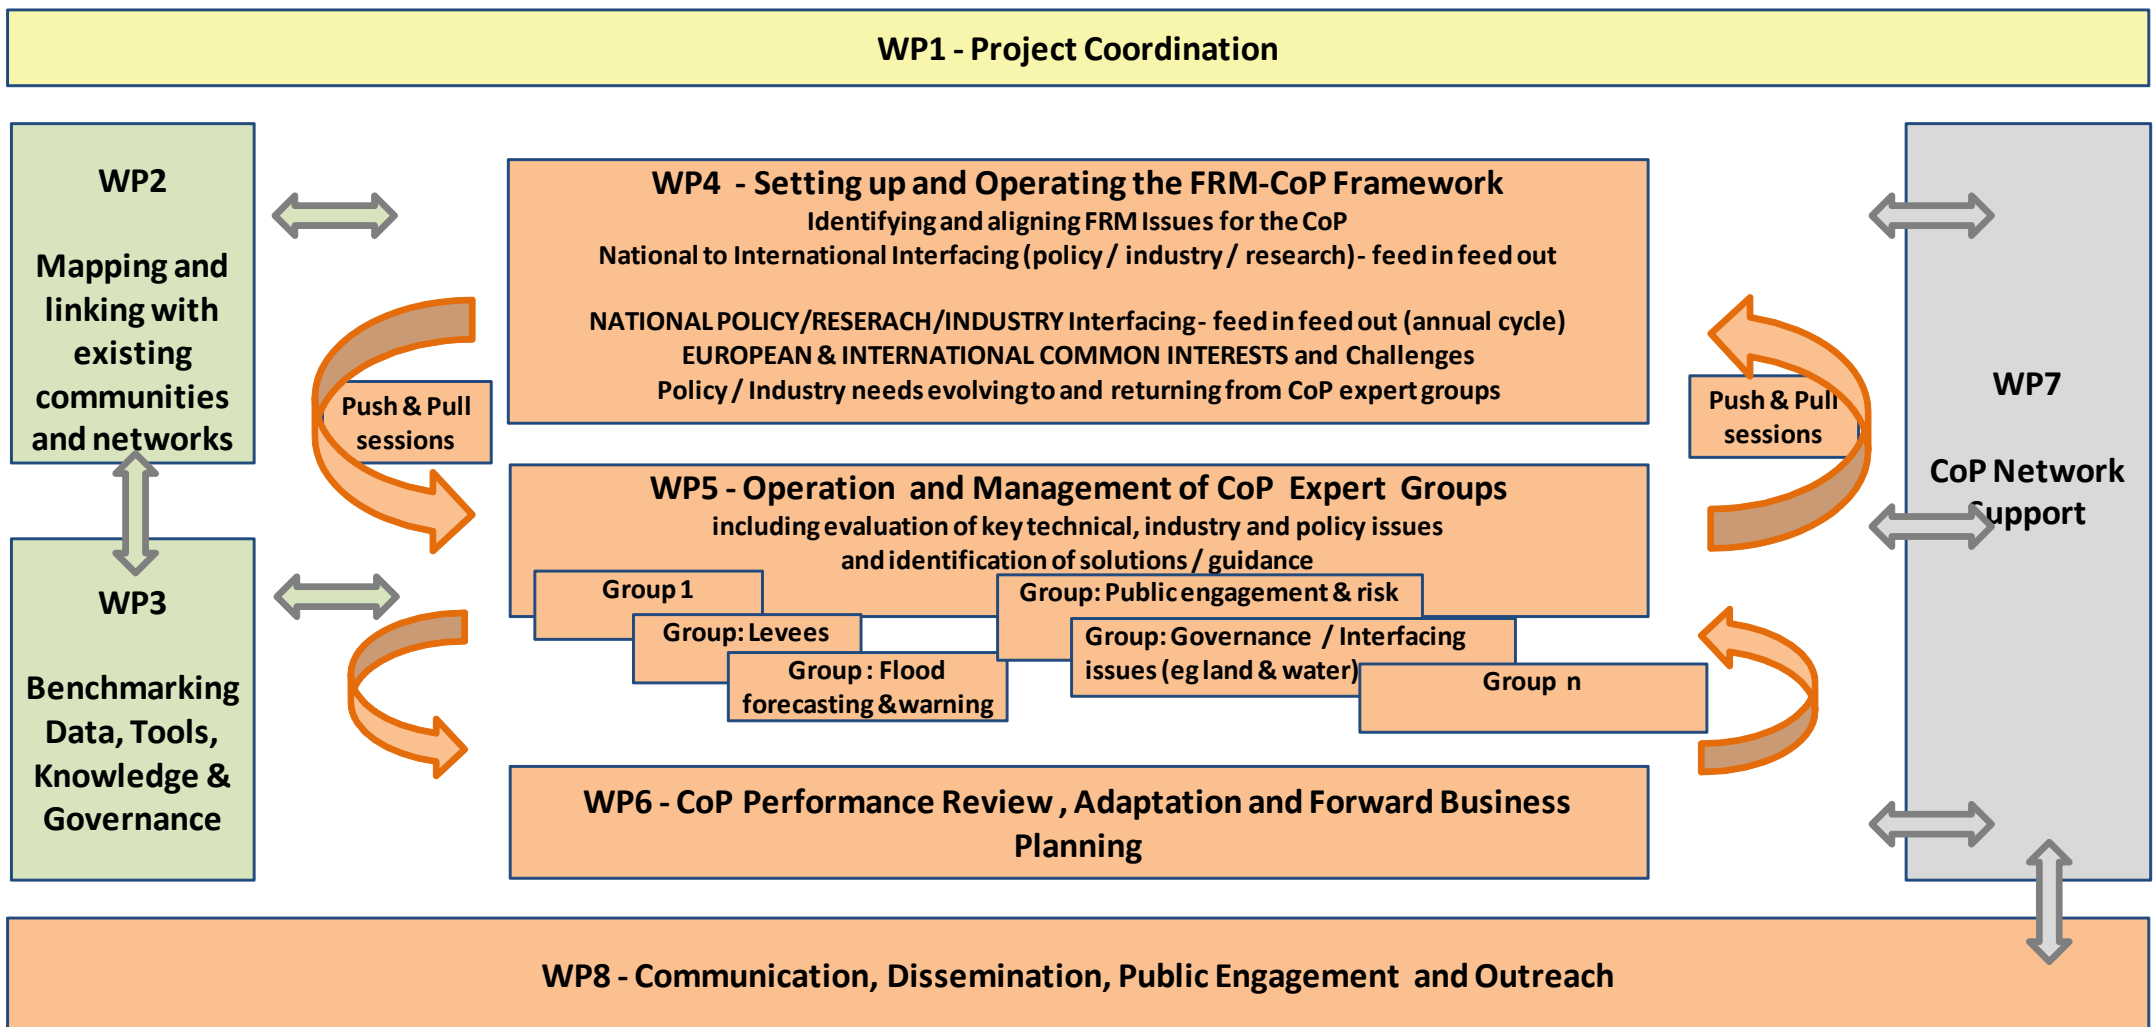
WP1 - Project Coordination

WP2

Mapping and linking with existing communities and networks

WP3

Benchmarking Data, Tools, Knowledge & Governance

Push & Pull sessions

WP4 - Setting up and Operating the FRM-CoP Framework
Identifying and aligning FRM Issues for the CoP
National to International Interfacing (policy / industry / research) - feed in feed out

NATIONAL POLICY/RESERACH/INDUSTRY Interfacing - feed in feed out (annual cycle)
EUROPEAN & INTERNATIONAL COMMON INTERESTS and Challenges
Policy / Industry needs evolving to and returning from CoP expert groups

WP5 - Operation and Management of CoP Expert Groups
including evaluation of key technical, industry and policy issues
and identification of solutions / guidance

Group 1

Group: Levees

Group : Flood forecasting & warning

Group: Public engagement & risk

Group: Governance / Interfacing issues (eg land & water)

Group n

WP6 - CoP Performance Review , Adaptation and Forward Business Planning

Push & Pull sessions

WP7

CoP Network Support

WP8 - Communication, Dissemination, Public Engagement and Outreach